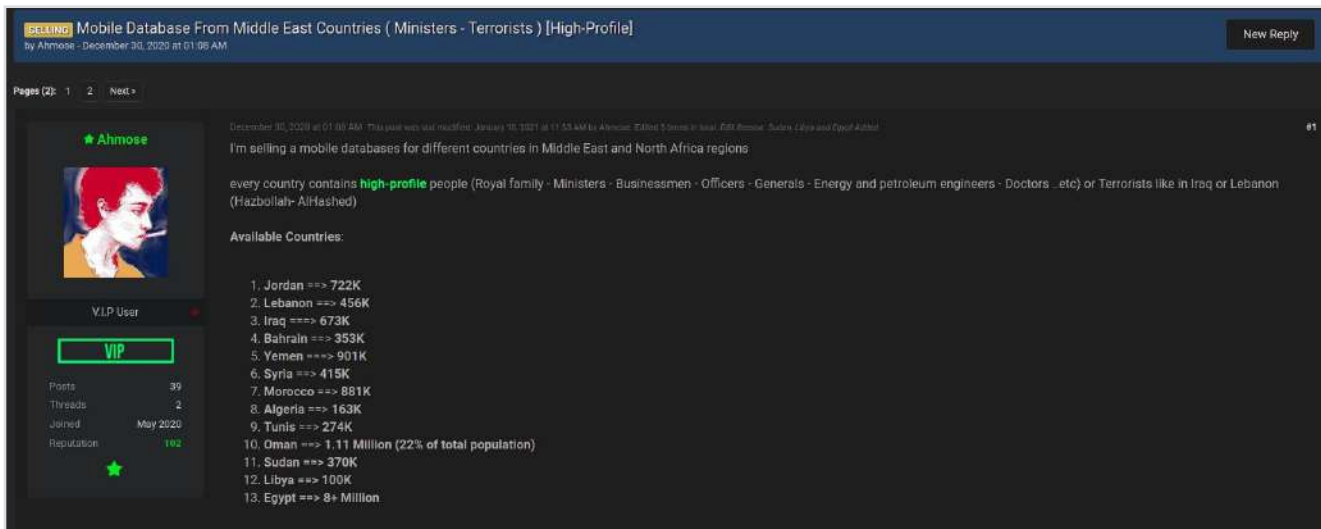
SELLING Mobile Database From Middle East Countries ( Ministers - Terrorists ) [High-Profile]
by Ahmose - December 30, 2020 at 01:08 AM

New Reply

Pages (2): 1 2 Next »

Ahmose

V.I.P User

VIP

Posts 39
Threads 2
Joined May 2020
Reputation 102

December 30, 2020 at 01:08 AM This post was last modified: January 16, 2021 at 11:53 AM by Ahmose. Edited 5 times in total. Edit Reason: Sudan, Libya and Egypt Added

#1

I'm selling a mobile databases for different countries in Middle East and North Africa regions

every country contains high-profile people (Royal family - Ministers - Businessmen - Officers - Generals - Energy and petroleum engineers - Doctors ..etc) or Terrorists like in Iraq or Lebanon (Hazbollah- AlHashed)

Available Countries:

1. Jordan ==> 722K
2. Lebanon ==> 456K
3. Iraq ===> 673K
4. Bahrain ==> 353K
5. Yemen ===> 901K
6. Syria ==> 415K
7. Morocco ==> 881K
8. Algeria ==> 163K
9. Tunis ==> 274K
10. Oman ==> 1.11 Million (22% of total population)
11. Sudan ==> 370K
12. Libya ==> 100K
13. Egypt ==> 8+ Million